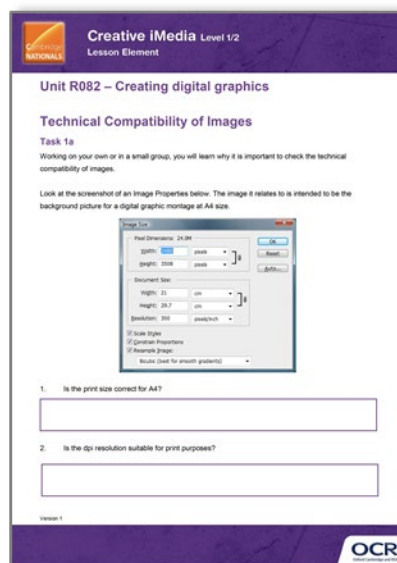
Cambridge NATIONALS

Creative iMedia Level 1/2

Lesson Element

Unit R082 – Creating digital graphics

Technical Compatibility of Images

Task 1a

Working on your own or in a small group, you will learn why it is important to check the technical compatibility of images.

Look at the screenshot of an Image Properties below. The image it relates to is intended to be the background picture for a digital graphic montage at A4 size.

Image Size

Pixel Dimensions: 24.9M

Width: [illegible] pixels

Height: 3508 pixels

OK

Reset

Auto...

Document Size:

Width: 21 cm

Height: 29.7 cm

Resolution: 300 pixels/inch

Scale Styles

Constrain Proportions

Resample Image:

Bicubic (best for smooth gradients)

1. Is the print size correct for A4?

2. Is the dpi resolution suitable for print purposes?

Version 1

OCR

Oxford Cambridge and RSA